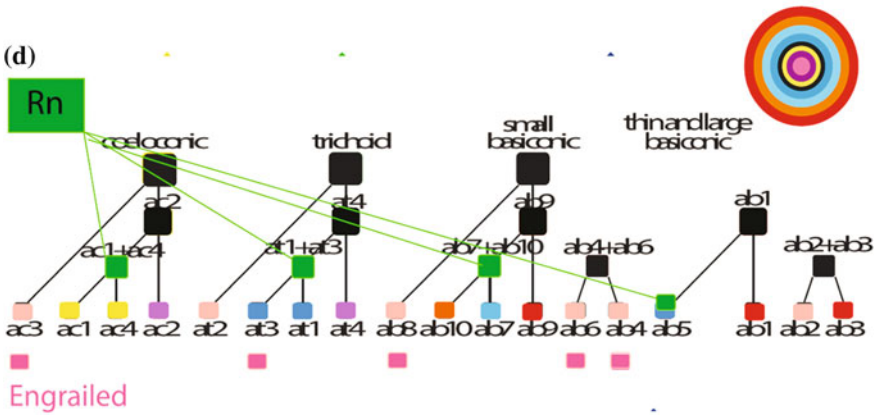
(d)

Rn

coeloconic

trichoid

small basiconic

thin and large basiconic

ac2

at4

ab9

ab1

ac1+ac4

at1+at3

ab7+ab10

ab4+ab6

ab2+ab3

ac3 ac1 ac4 ac2 at2 at3 at1 at4 ab8 ab10 ab7 ab9 ab6 ab4 ab5 ab1 ab2 ab3

Engrailed